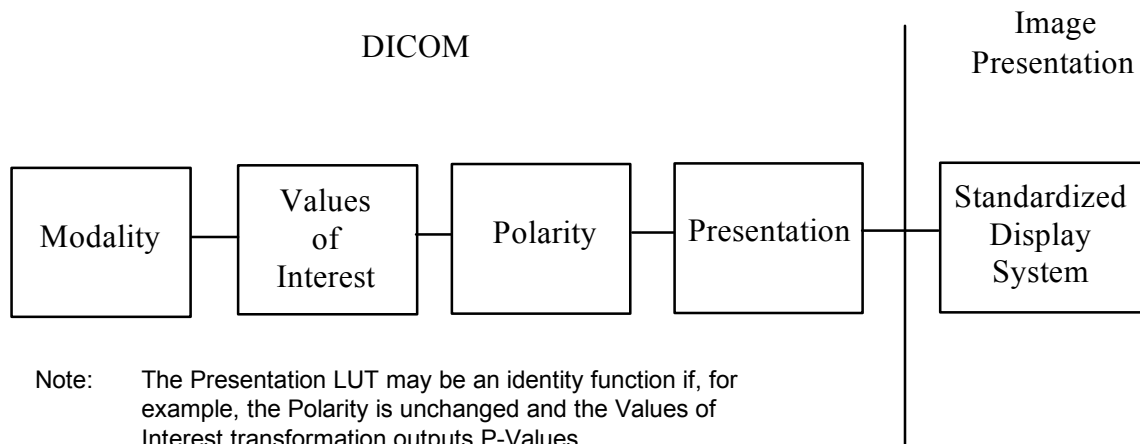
DICOM

Image Presentation

Modality

Values of Interest

Polarity

Presentation

Standardized Display System

Note: The Presentation LUT may be an identity function if, for example, the Polarity is unchanged and the Values of Interest transformation outputs P-Values.